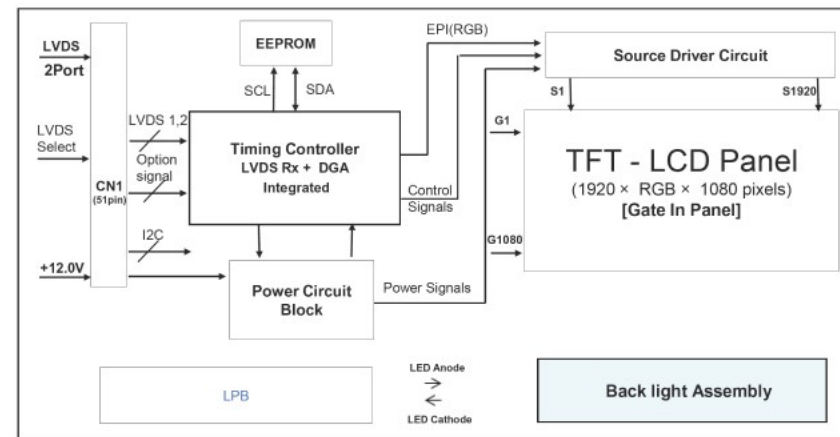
LVDS
2Port

LVDS
Select

+12.0V

CN1
(51pin)

LVDS 1,2

Option
signal

I2C

EEPROM

SCL

SDA

Timing Controller
LVDS Rx + DGA
Integrated

EPI(RGB)

Control
Signals

Power Circuit
Block

Power Signals

Source Driver Circuit

S1

S1920

G1

G1080

TFT - LCD Panel
(1920 × RGB × 1080 pixels)
[Gate In Panel]

LPB

LED Anode

LED Cathode

Back light Assembly